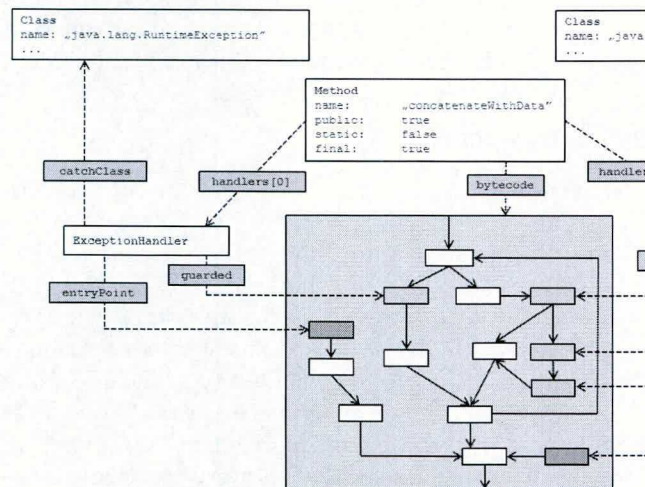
Class
name: „java.lang.RuntimeException"
...

Class
name: „java

...

Method
name: „concatenateWithData"
public: true
static: false
final: true

catchClass

handlers[0]

bytecode

handler

ExceptionHandler

guarded

entryPoint